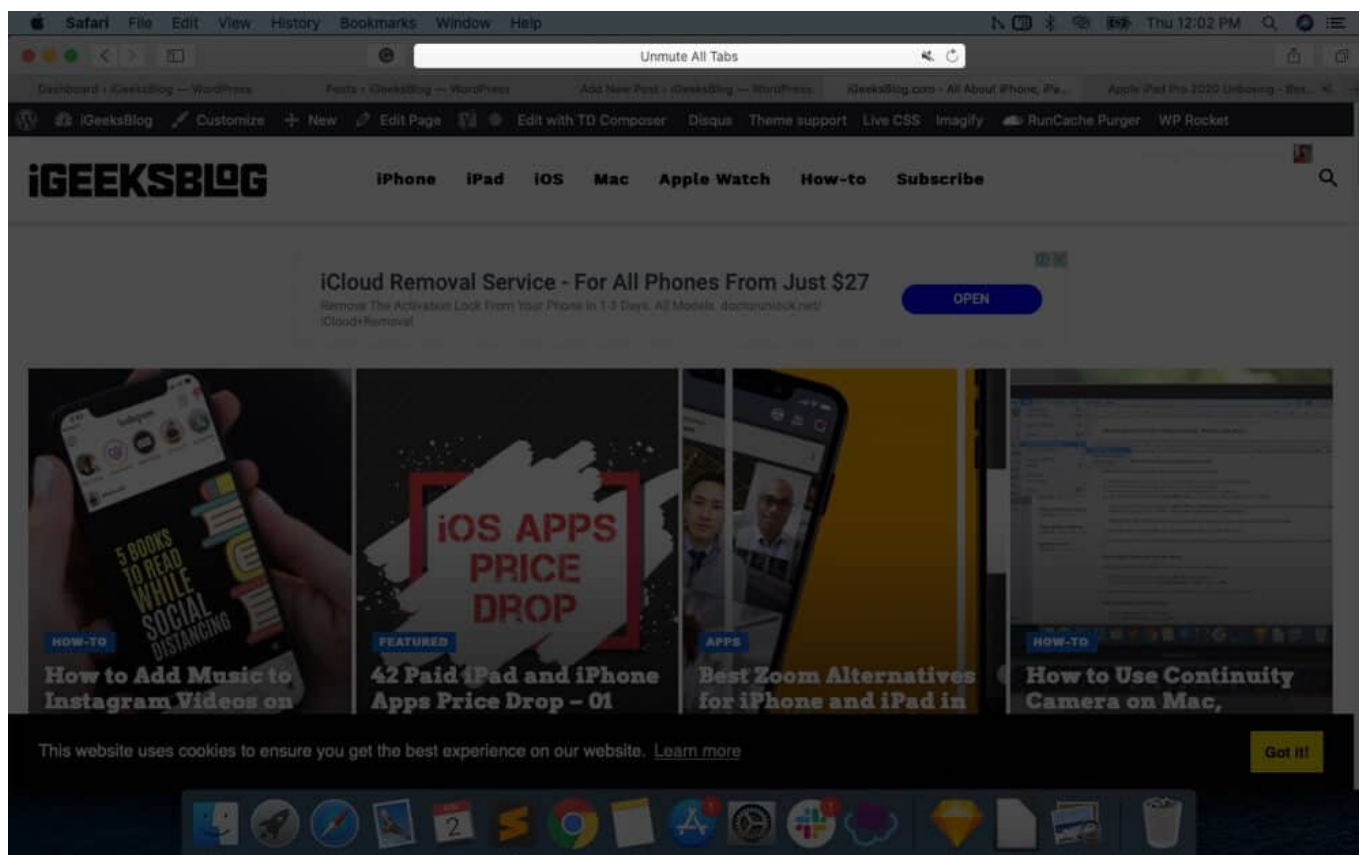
Safari File Edit View History Bookmarks Window Help Thu 12:02 PM

Unmute All Tabs

Dashboard ‹ iGeeksBlog — WordPress Posts ‹ iGeeksBlog — WordPress Add New Post ‹ iGeeksBlog — WordPress iGeeksBlog.com - All About iPhone, iPa... Apple iPad Pro 2020 Unboxing - Bes...

iGeeksBlog Customize + New Edit Page Edit with TD Composer Disqus Theme support Live CSS Imagify RunCache Purger WP Rocket

iGEEKSBLOG iPhone iPad iOS Mac Apple Watch How-to Subscribe

iCloud Removal Service - For All Phones From Just $27
Remove The Activation Lock From Your Phone In 1-3 Days. All Models. doctorunlock.net/iCloud+Removal
OPEN

5 BOOKS TO READ WHILE SOCIAL DISTANCING
HOW-TO
How to Add Music to Instagram Videos on

iOS APPS PRICE DROP
FEATURED
42 Paid iPad and iPhone Apps Price Drop – 01

APPS
Best Zoom Alternatives for iPhone and iPad in

HOW-TO
How to Use Continuity Camera on Mac,

This website uses cookies to ensure you get the best experience on our website. Learn more
Got it!

2